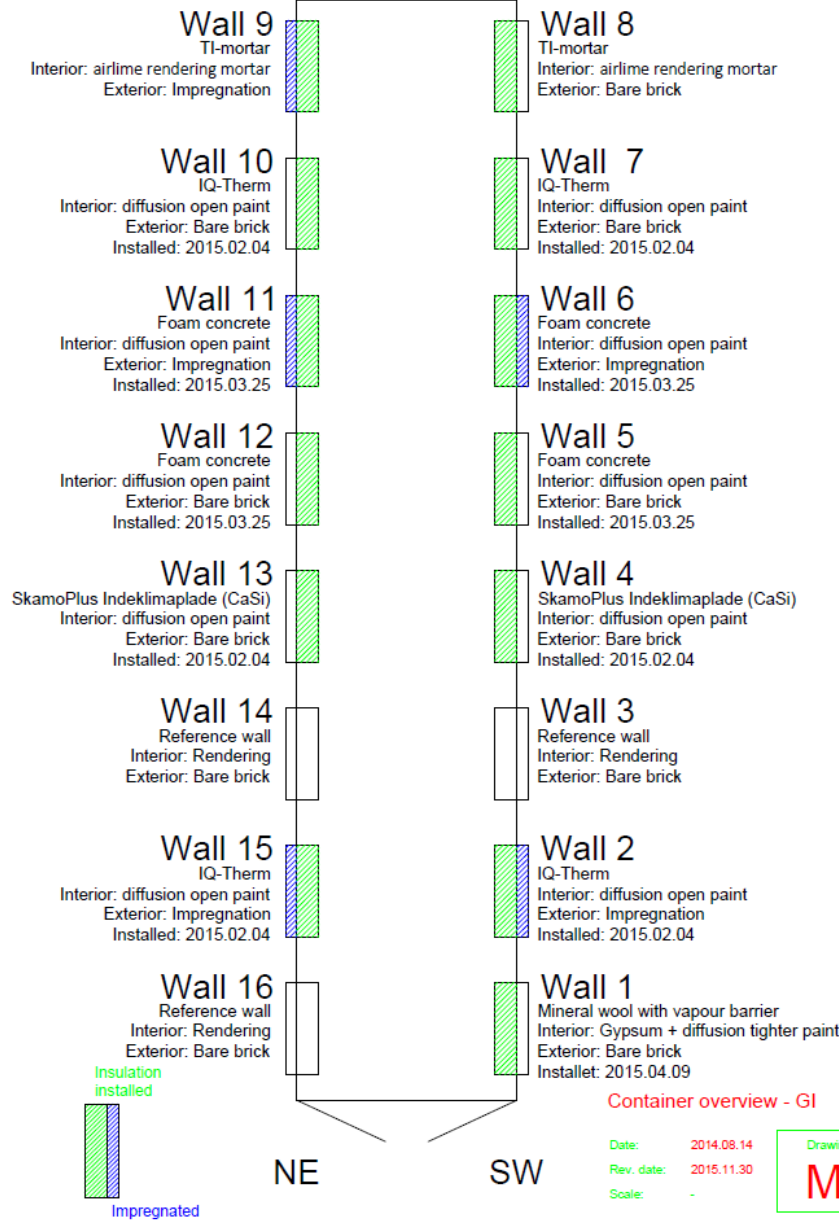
Wall 9
TI-mortar
Interior: airlime rendering mortar
Exterior: Impregnation

Wall 8
TI-mortar
Interior: airlime rendering mortar
Exterior: Bare brick

Wall 10
IQ-Therm
Interior: diffusion open paint
Exterior: Bare brick
Installed: 2015.02.04

Wall 7
IQ-Therm
Interior: diffusion open paint
Exterior: Bare brick
Installed: 2015.02.04

Wall 11
Foam concrete
Interior: diffusion open paint
Exterior: Impregnation
Installed: 2015.03.25

Wall 6
Foam concrete
Interior: diffusion open paint
Exterior: Impregnation
Installed: 2015.03.25

Wall 12
Foam concrete
Interior: diffusion open paint
Exterior: Bare brick
Installed: 2015.03.25

Wall 5
Foam concrete
Interior: diffusion open paint
Exterior: Bare brick
Installed: 2015.03.25

Wall 13
SkamoPlus Indeklimaplade (CaSi)
Interior: diffusion open paint
Exterior: Bare brick
Installed: 2015.02.04

Wall 4
SkamoPlus Indeklimaplade (CaSi)
Interior: diffusion open paint
Exterior: Bare brick
Installed: 2015.02.04

Wall 14
Reference wall
Interior: Rendering
Exterior: Bare brick

Wall 3
Reference wall
Interior: Rendering
Exterior: Bare brick

Wall 15
IQ-Therm
Interior: diffusion open paint
Exterior: Impregnation
Installed: 2015.02.04

Wall 2
IQ-Therm
Interior: diffusion open paint
Exterior: Impregnation
Installed: 2015.02.04

Wall 16
Reference wall
Interior: Rendering
Exterior: Bare brick

Wall 1
Mineral wool with vapour barrier
Interior: Gypsum + diffusion tighter paint
Exterior: Bare brick
Installet: 2015.04.09

Insulation installed

Impregnated

NE

SW

Container overview - GI

Date: 2014.08.14
Rev. date: 2015.11.30
Scale: -

Drawi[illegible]
M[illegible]